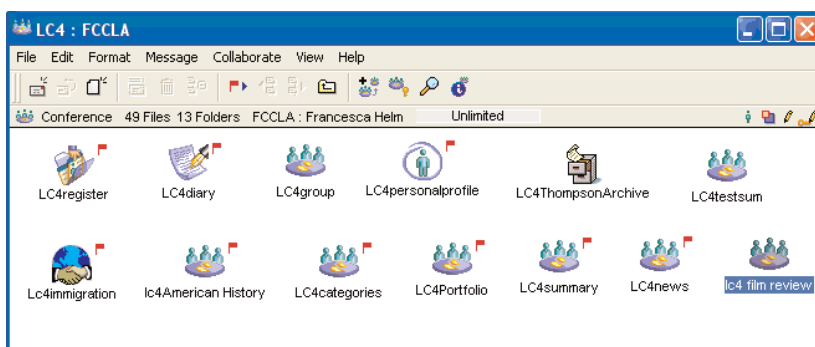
LC4 : FCCLA

File Edit Format Message Collaborate View Help

Conference 49 Files 13 Folders FCCLA : Francesca Helm Unlimited

LC4register LC4diary LC4group LC4personalprofile LC4ThompsonArchive LC4testsum

Lc4immigration lc4American History LC4categories LC4Portfolio LC4summary LC4news lc4 film review